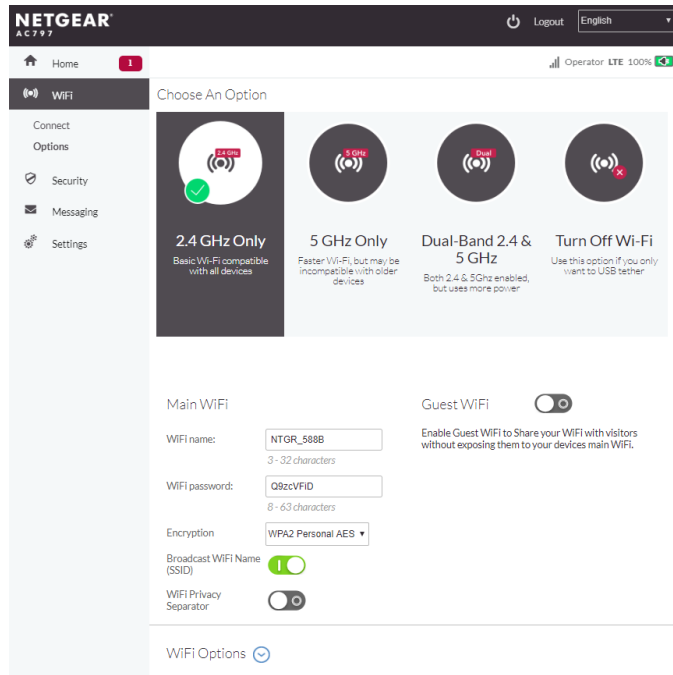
NETGEAR
AC797

Logout English

Home 1

WiFi

Connect
Options

Security

Messaging

Settings

Operator LTE 100%

Choose An Option

2.4 GHz

2.4 GHz Only
Basic Wi-Fi compatible with all devices

5 GHz

5 GHz Only
Faster Wi-Fi, but may be incompatible with older devices

Dual

Dual-Band 2.4 & 5 GHz
Both 2.4 & 5Ghz enabled, but uses more power

Turn Off Wi-Fi
Use this option if you only want to USB tether

Main WiFi

WiFi name: NTGR_588B
3 - 32 characters

WiFi password: Q9zcVFiD
8 - 63 characters

Encryption WPA2 Personal AES

Broadcast WiFi Name (SSID)

WiFi Privacy Separator

Guest WiFi

Enable Guest WiFi to Share your WiFi with visitors without exposing them to your devices main WiFi.

WiFi Options